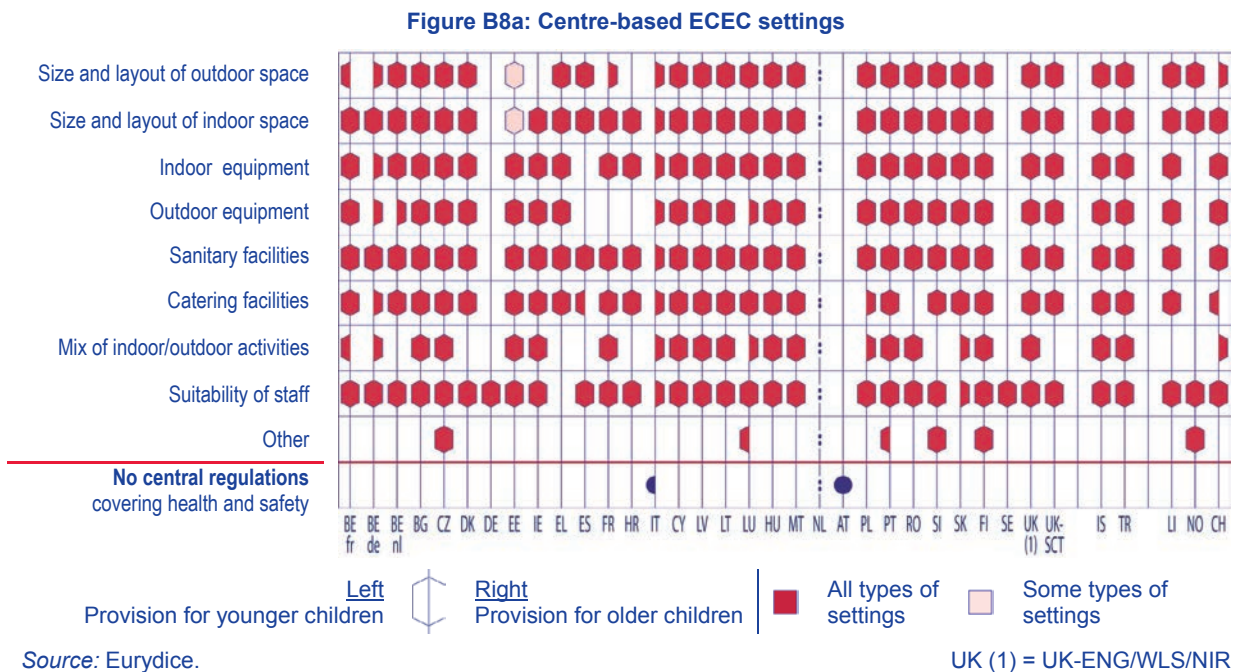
Figure B8a: Centre-based ECEC settings

Size and layout of outdoor space
Size and layout of indoor space
Indoor equipment
Outdoor equipment
Sanitary facilities
Catering facilities
Mix of indoor/outdoor activities
Suitability of staff
Other

**No central regulations** covering health and safety

BE fr, BE de, BE nl, BG, CZ, DK, DE, EE, IE, EL, ES, FR, HR, IT, CY, LV, LT, LU, HU, MT, NL, AT, PL, PT, RO, SI, SK, FI, SE, UK (1), UK-SCT, IS, TR, LI, NO, CH

Left
Provision for younger children

Right
Provision for older children

All types of settings

Some types of settings

Source: Eurydice.

UK (1) = UK-ENG/WLS/NIR